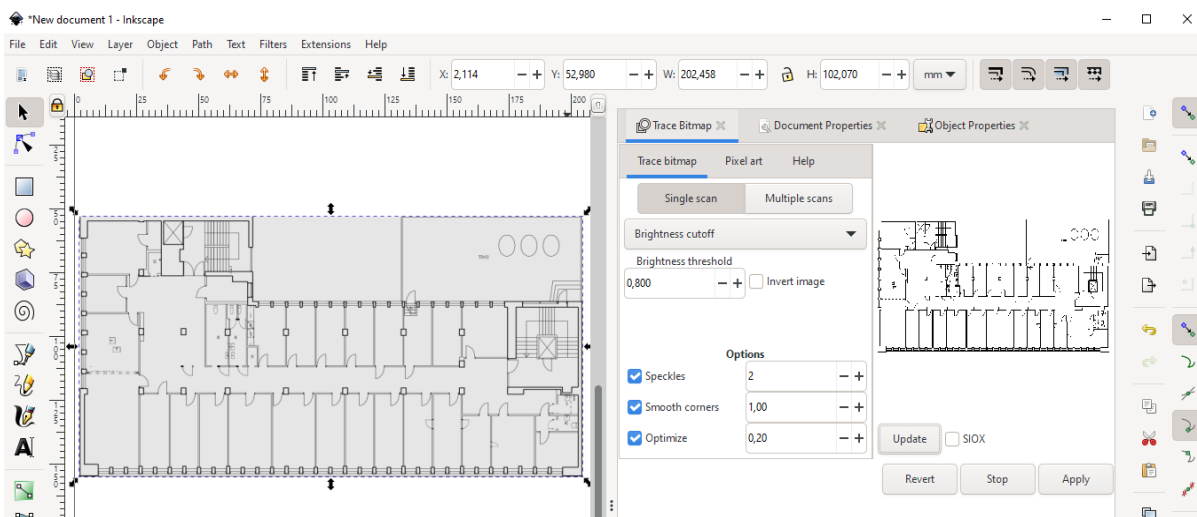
*New document 1 - Inkscape

File Edit View Layer Object Path Text Filters Extensions Help

X: 2,114 − + Y: 52,980 − + W: 202,458 − + H: 102,070 − + mm

0 25 50 75 100 125 150 175 200

Trace Bitmap ✕ Document Properties ✕ Object Properties ✕

Trace bitmap Pixel art Help

Single scan Multiple scans

Brightness cutoff

Brightness threshold

0,800 − + Invert image

Options

Speckles 2 − +

Smooth corners 1,00 − +

Optimize 0,20 − +

Update SIOX

Revert Stop Apply